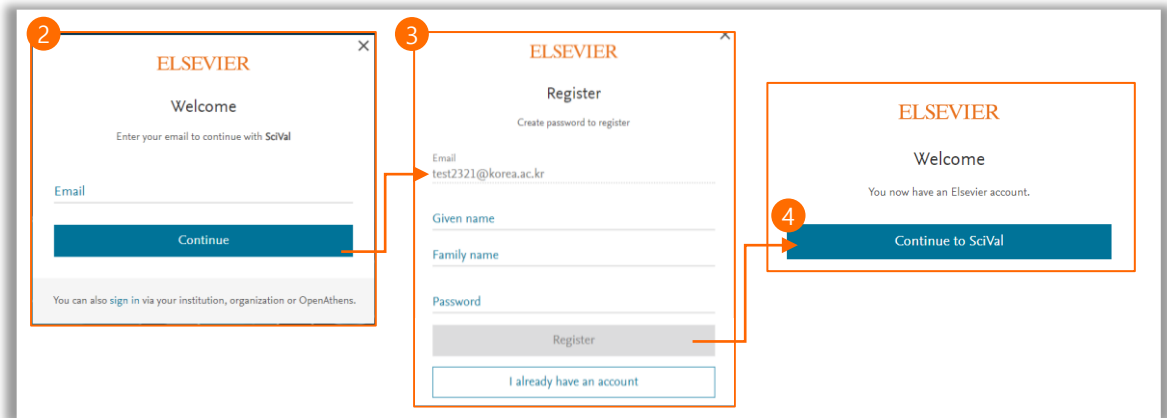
2

ELSEVIER

Welcome

Enter your email to continue with SciVal

Email

Continue

You can also sign in via your institution, organization or OpenAthens.

3

ELSEVIER

Register

Create password to register

Email
test2321@korea.ac.kr

Given name

Family name

Password

Register

I already have an account

ELSEVIER

Welcome

You now have an Elsevier account.

4

Continue to SciVal